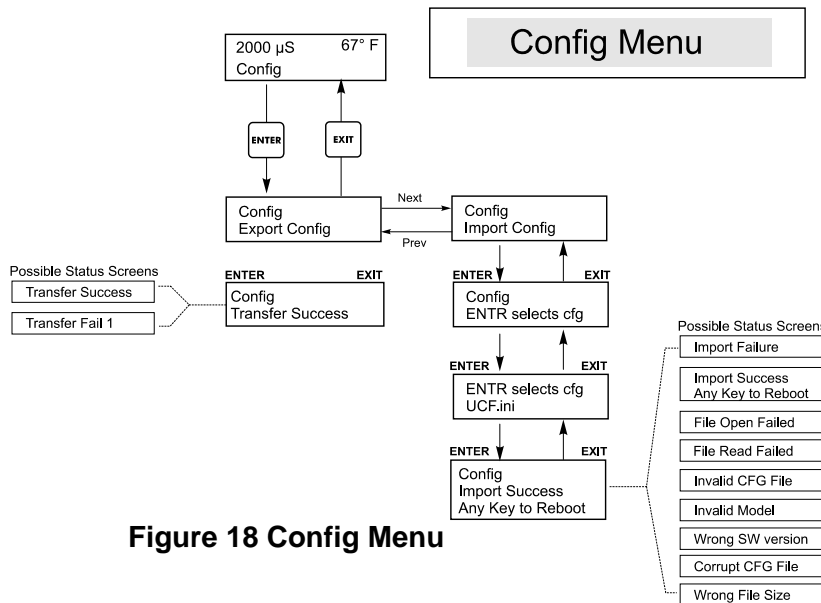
Config Menu

2000 µS 67° F
Config

ENTER

EXIT

Config
Export Config

Next

Prev

Config
Import Config

Possible Status Screens

Transfer Success

Transfer Fail 1

ENTER EXIT

Config
Transfer Success

ENTER EXIT

Config
ENTR selects cfg

ENTER EXIT

ENTR selects cfg
UCF.ini

ENTER EXIT

Config
Import Success
Any Key to Reboot

Possible Status Screens

Import Failure

Import Success
Any Key to Reboot

File Open Failed

File Read Failed

Invalid CFG File

Invalid Model

Wrong SW version

Corrupt CFG File

Wrong File Size

Figure 18 Config Menu